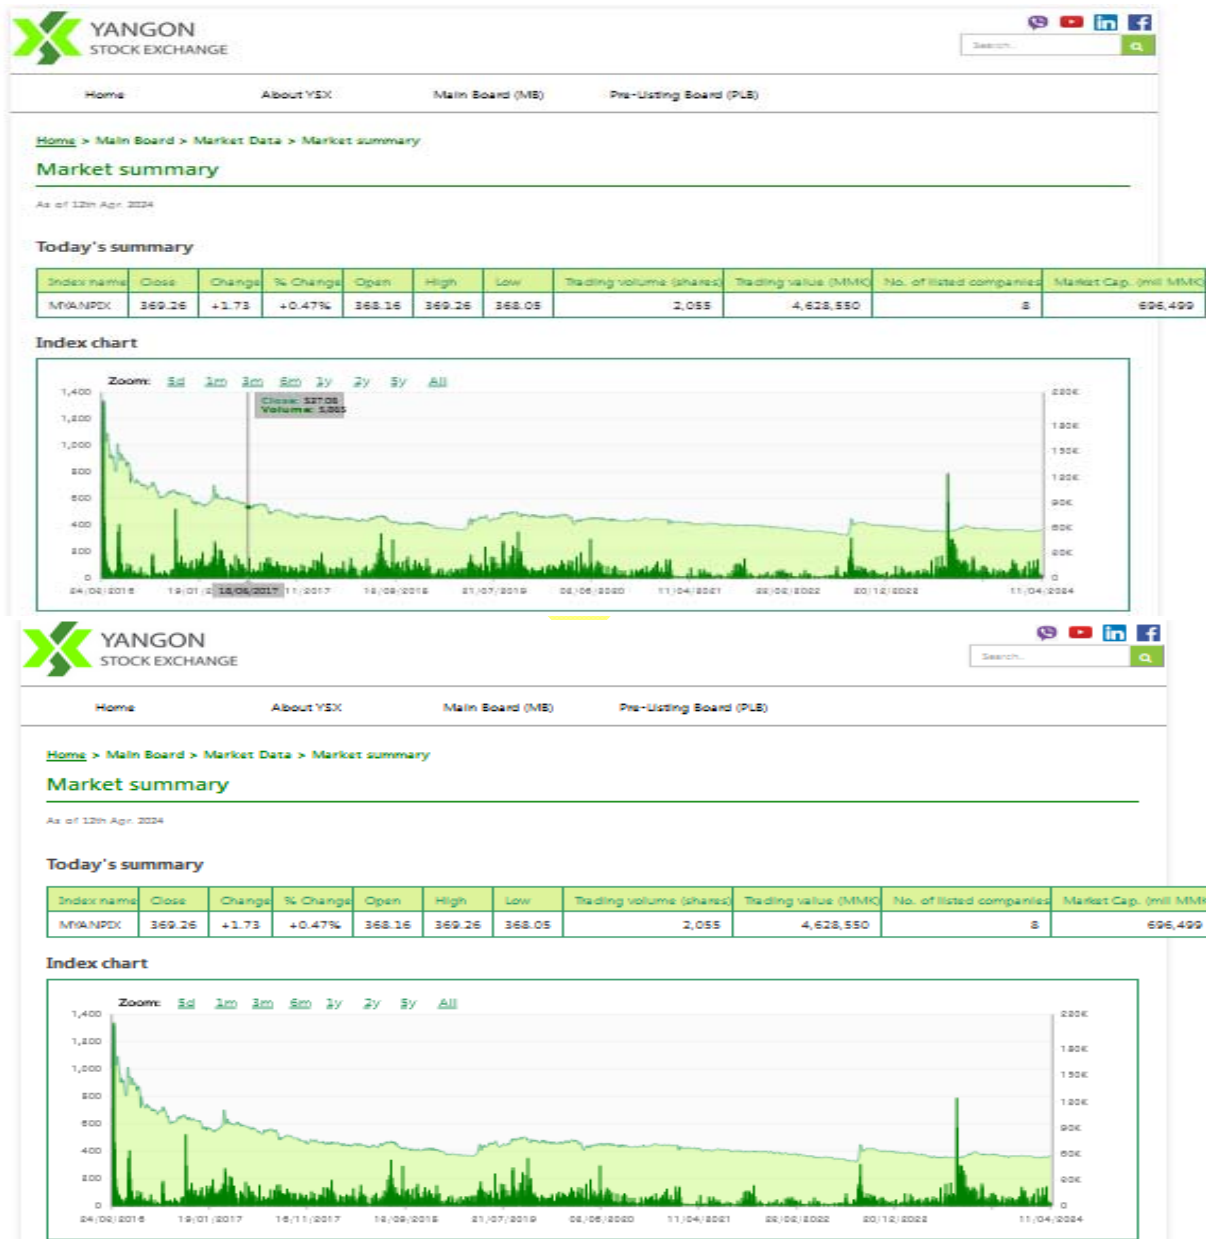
YANGON
STOCK EXCHANGE

Search...

Home About YSX Main Board (MB) Pre-Listing Board (PLB)

Home > Main Board > Market Data > Market summary

Market summary

As of 12th Apr 2024

Today's summary

| Index name | Close | Change | % Change | Open | High | Low | Trading volume (shares) | Trading value (MMK) | No. of listed companies | Market Cap. (mil MMK) |
|---|---|---|---|---|---|---|---|---|---|---|
| MYANPIX | 369.26 | +1.73 | +0.47% | 368.16 | 369.26 | 368.05 | 2,055 | 4,628,550 | 8 | 696,499 |

Index chart

Zoom: 5d 1m 3m 6m 1y 2y 5y All

Close: 527.06
Volume: 3,865

1,400 1,200 1,000 800 600 400 200 0

210K 180K 150K 120K 90K 60K 30K 0

24/03/2016 19/01/2 18/05/2017 11/2017 18/09/2018 21/07/2019 08/06/2020 11/04/2021 09/02/2022 20/12/2022 11/04/2024

YANGON
STOCK EXCHANGE

Search...

Home About YSX Main Board (MB) Pre-Listing Board (PLB)

Home > Main Board > Market Data > Market summary

Market summary

As of 12th Apr 2024

Today's summary

| Index name | Close | Change | % Change | Open | High | Low | Trading volume (shares) | Trading value (MMK) | No. of listed companies | Market Cap. (mil MMK) |
|---|---|---|---|---|---|---|---|---|---|---|
| MYANPIX | 369.26 | +1.73 | +0.47% | 368.16 | 369.26 | 368.05 | 2,055 | 4,628,550 | 8 | 696,499 |

Index chart

Zoom: 5d 1m 3m 6m 1y 2y 5y All

1,400 1,200 1,000 800 600 400 200 0

210K 180K 150K 120K 90K 60K 30K 0

24/03/2016 19/01/2017 16/11/2017 18/09/2018 21/07/2019 08/06/2020 11/04/2021 09/02/2022 20/12/2022 11/04/2024